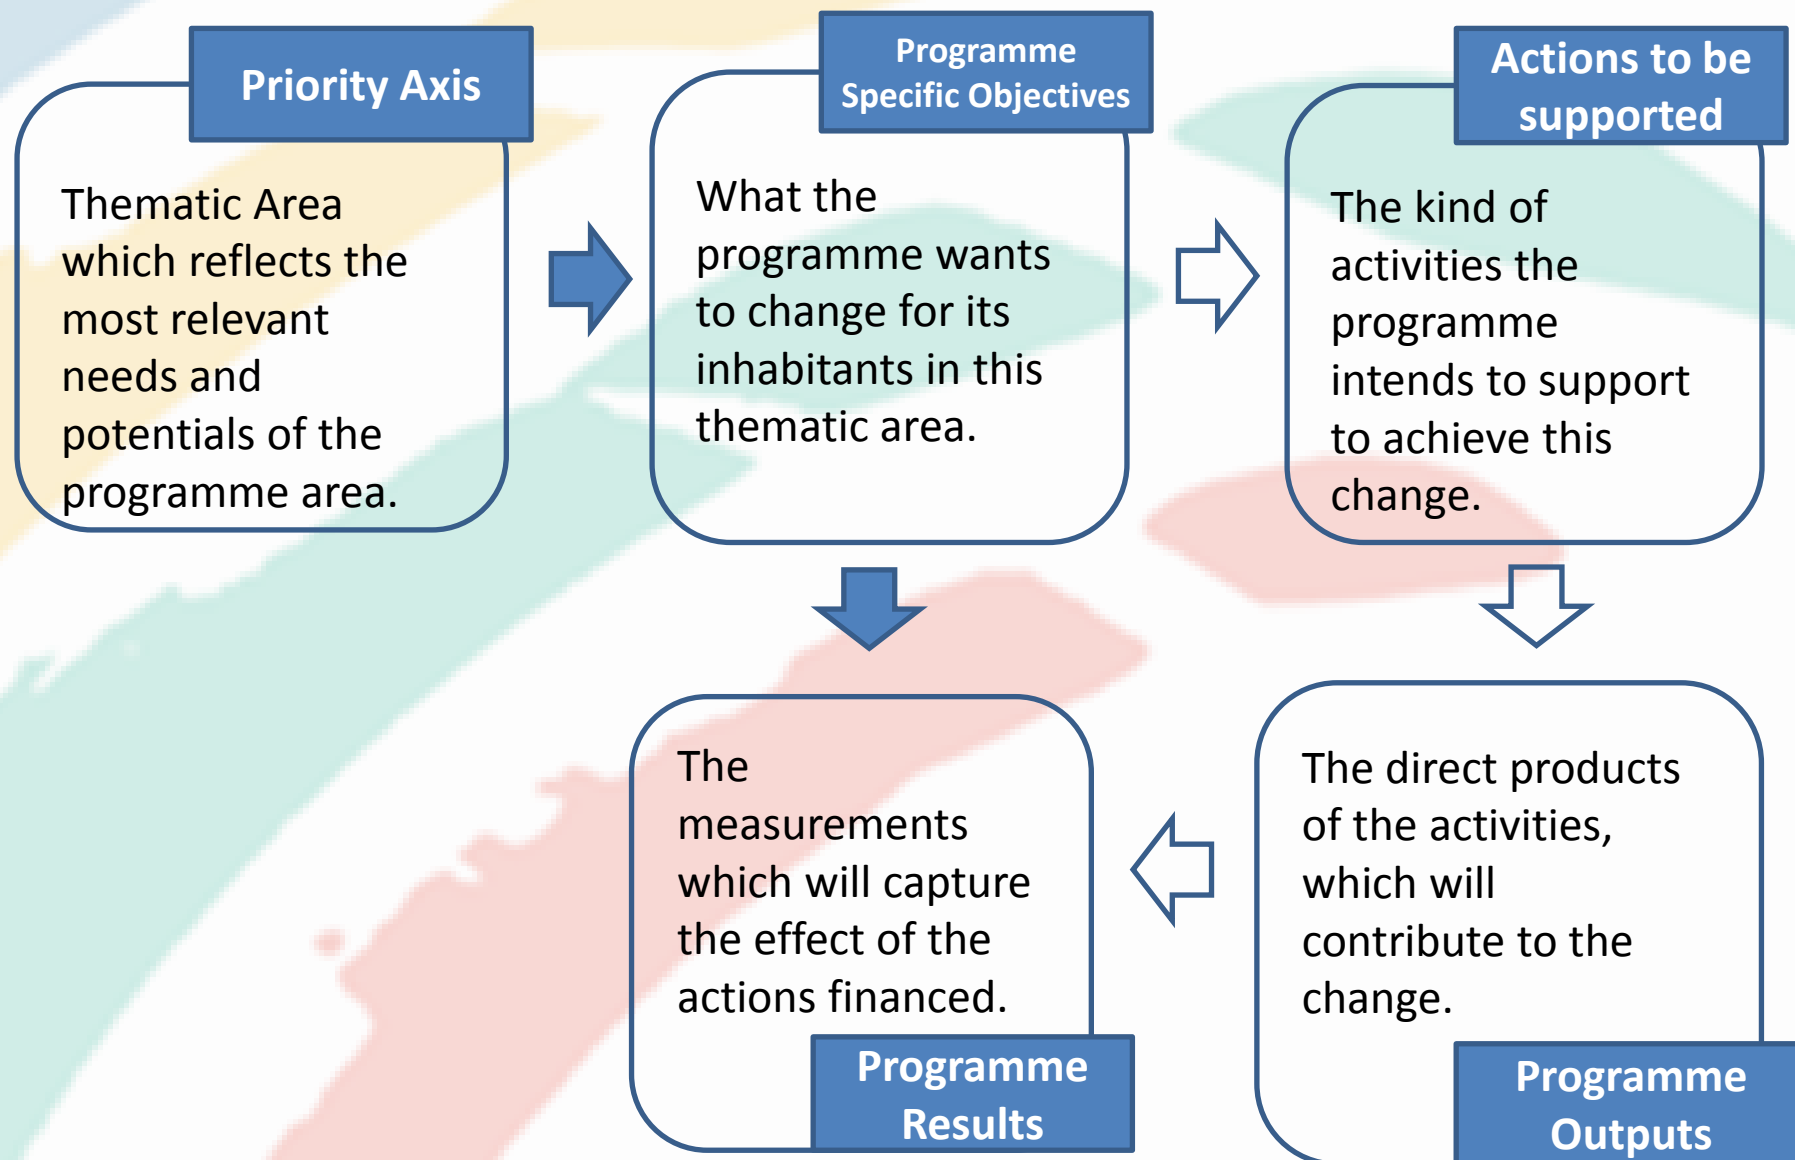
Priority Axis

Thematic Area which reflects the most relevant needs and potentials of the programme area.

Programme Specific Objectives

What the programme wants to change for its inhabitants in this thematic area.

Actions to be supported

The kind of activities the programme intends to support to achieve this change.

The measurements which will capture the effect of the actions financed.

Programme Results

The direct products of the activities, which will contribute to the change.

Programme Outputs